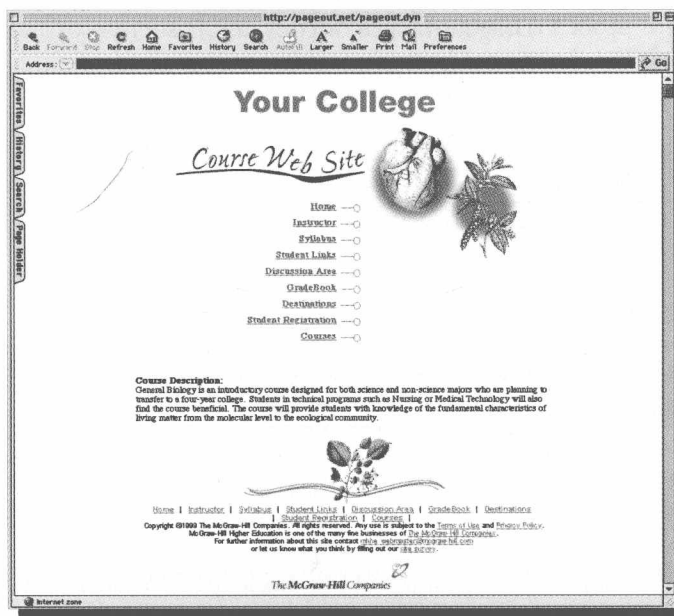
http://pageout.net/pageout.dyn

Back Forward Stop Refresh Home Favorites History Search AutoFill Larger Smaller Print Mail Preferences

Address: Go

Favorites History Search Page Holder

Your College

Course Web Site

Home
Instructor
Syllabus
Student Links
Discussion Area
GradeBook
Destinations
Student Registration
Courses

Course Description:
General Biology is an introductory course designed for both science and non-science majors who are planning to transfer to a four-year college. Students in technical programs such as Nursing or Medical Technology will also find the course beneficial. The course will provide students with knowledge of the fundamental characteristics of living matter from the molecular level to the ecological community.

Home | Instructor | Syllabus | Student Links | Discussion Area | GradeBook | Destinations | Student Registration | Courses |
Copyright ©1999 The McGraw-Hill Companies. All rights reserved. Any use is subject to the Terms of Use and Privacy Policy. McGraw-Hill Higher Education is one of the many fine businesses of The McGraw-Hill Companies. For further information about this site contact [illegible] or let us know what you think by filling out our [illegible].

The McGraw-Hill Companies

Internet zone